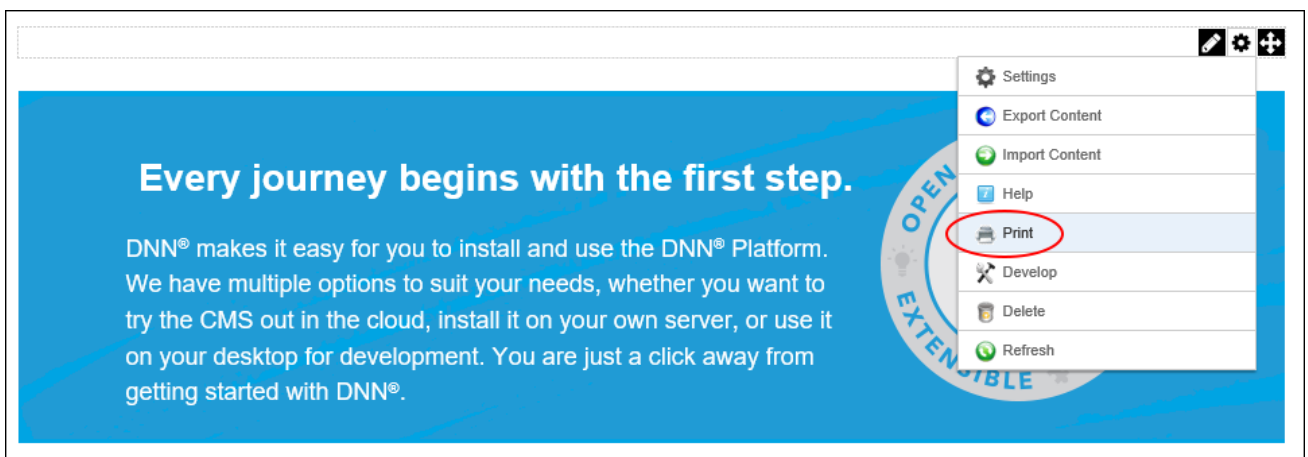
Every journey begins with the first step.

DNN® makes it easy for you to install and use the DNN® Platform. We have multiple options to suit your needs, whether you want to try the CMS out in the cloud, install it on your own server, or use it on your desktop for development. You are just a click away from getting started with DNN®.

OPEN
EXTENSIBLE

Settings
Export Content
Import Content
Help
Print
Develop
Delete
Refresh